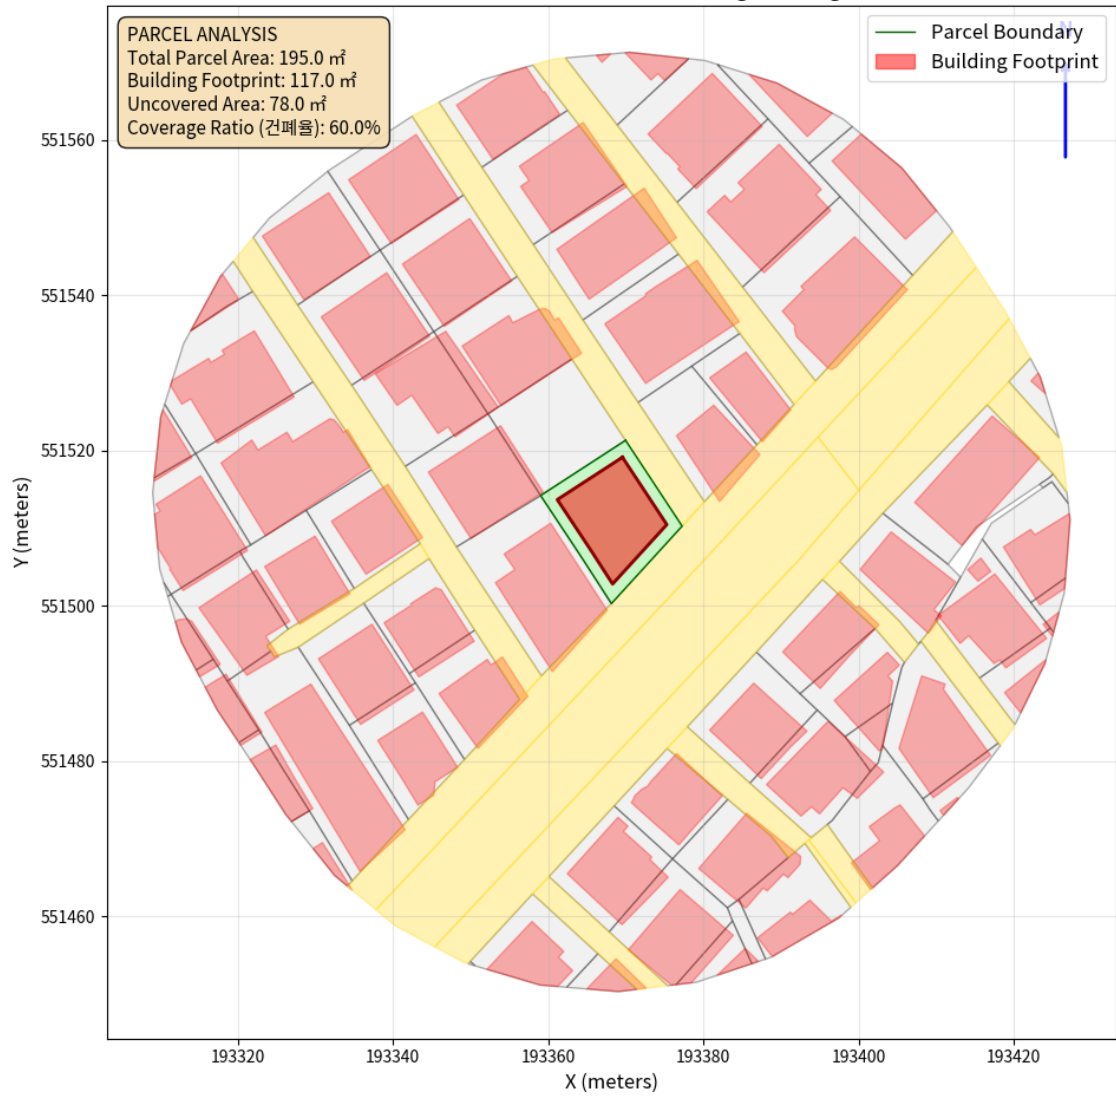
PARCEL ANALYSIS
Total Parcel Area: 195.0 ㎡
Building Footprint: 117.0 ㎡
Uncovered Area: 78.0 ㎡
Coverage Ratio (건폐율): 60.0%

Parcel Boundary
Building Footprint

N

551560
551540
551520
551500
551480
551460

Y (meters)

193320
193340
193360
193380
193400
193420

X (meters)